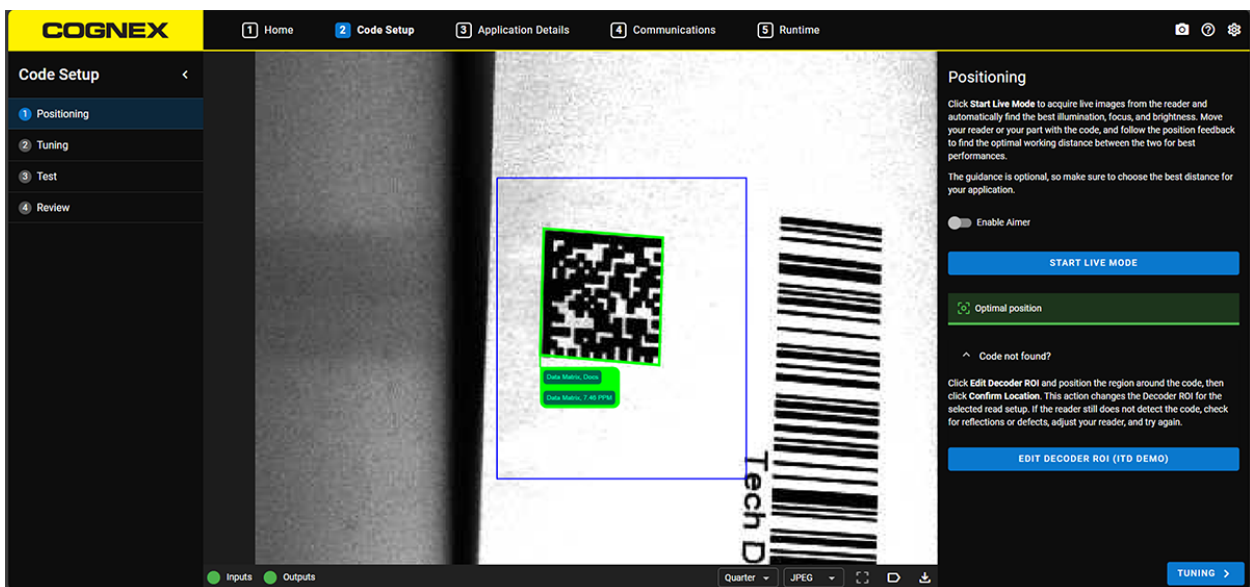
COGNEX

1 Home
2 Code Setup
3 Application Details
4 Communications
5 Runtime

Code Setup

1 Positioning
2 Tuning
3 Test
4 Review

Data Matrix, Docs
Data Matrix, 7.46 PPM

Tech D

Positioning

Click **Start Live Mode** to acquire live images from the reader and automatically find the best illumination, focus, and brightness. Move your reader or your part with the code, and follow the position feedback to find the optimal working distance between the two for best performances.

The guidance is optional, so make sure to choose the best distance for your application.

Enable Aimer

START LIVE MODE

Optimal position

Code not found?

Click **Edit Decoder ROI** and position the region around the code, then click **Confirm Location**. This action changes the Decoder ROI for the selected read setup. If the reader still does not detect the code, check for reflections or defects, adjust your reader, and try again.

EDIT DECODER ROI (ITD DEMO)

Inputs
Outputs
Quarter
JPEG
TUNING